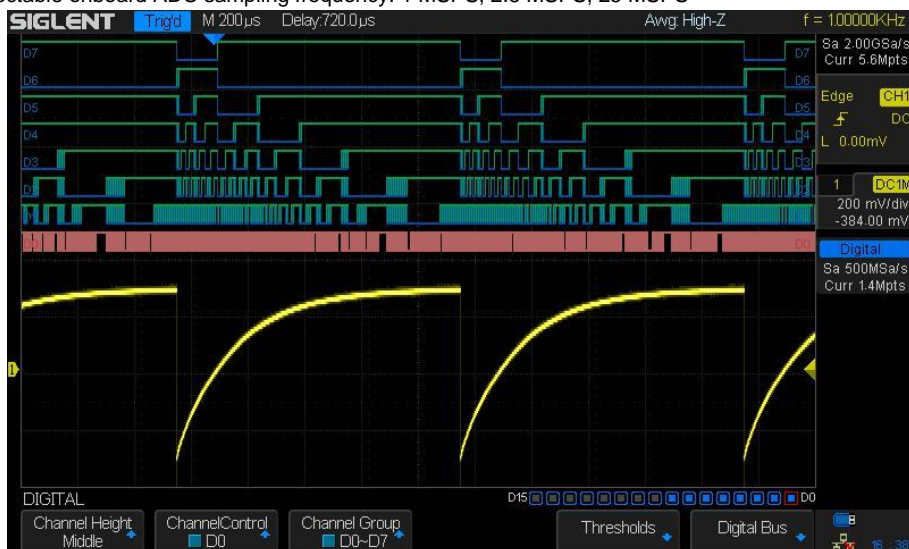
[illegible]table onboard ADC sampling frequency: 1 MS/s, 2.5 MS/s, 25 MS/s

SIGLENT Trig'd M 200μs Delay:720.0μs Awg: High-Z f = 1.00000KHz

D7 D7
D6 D6
D5 D5
D4 D4
D3 D3
D2 D2
D1 D1
D0

Sa 2.00GSa/s
Curr 5.6Mpts
Edge CH1
DC
L 0.00mV
1 DC1M
200 mV/div
-384.00 mV
Digital
Sa 500MSa/s
Curr 1.4Mpts

1

DIGITAL
D15 D0

Channel Height Middle
ChannelControl D0
Channel Group D0~D7
Thresholds
Digital Bus
16 : 38